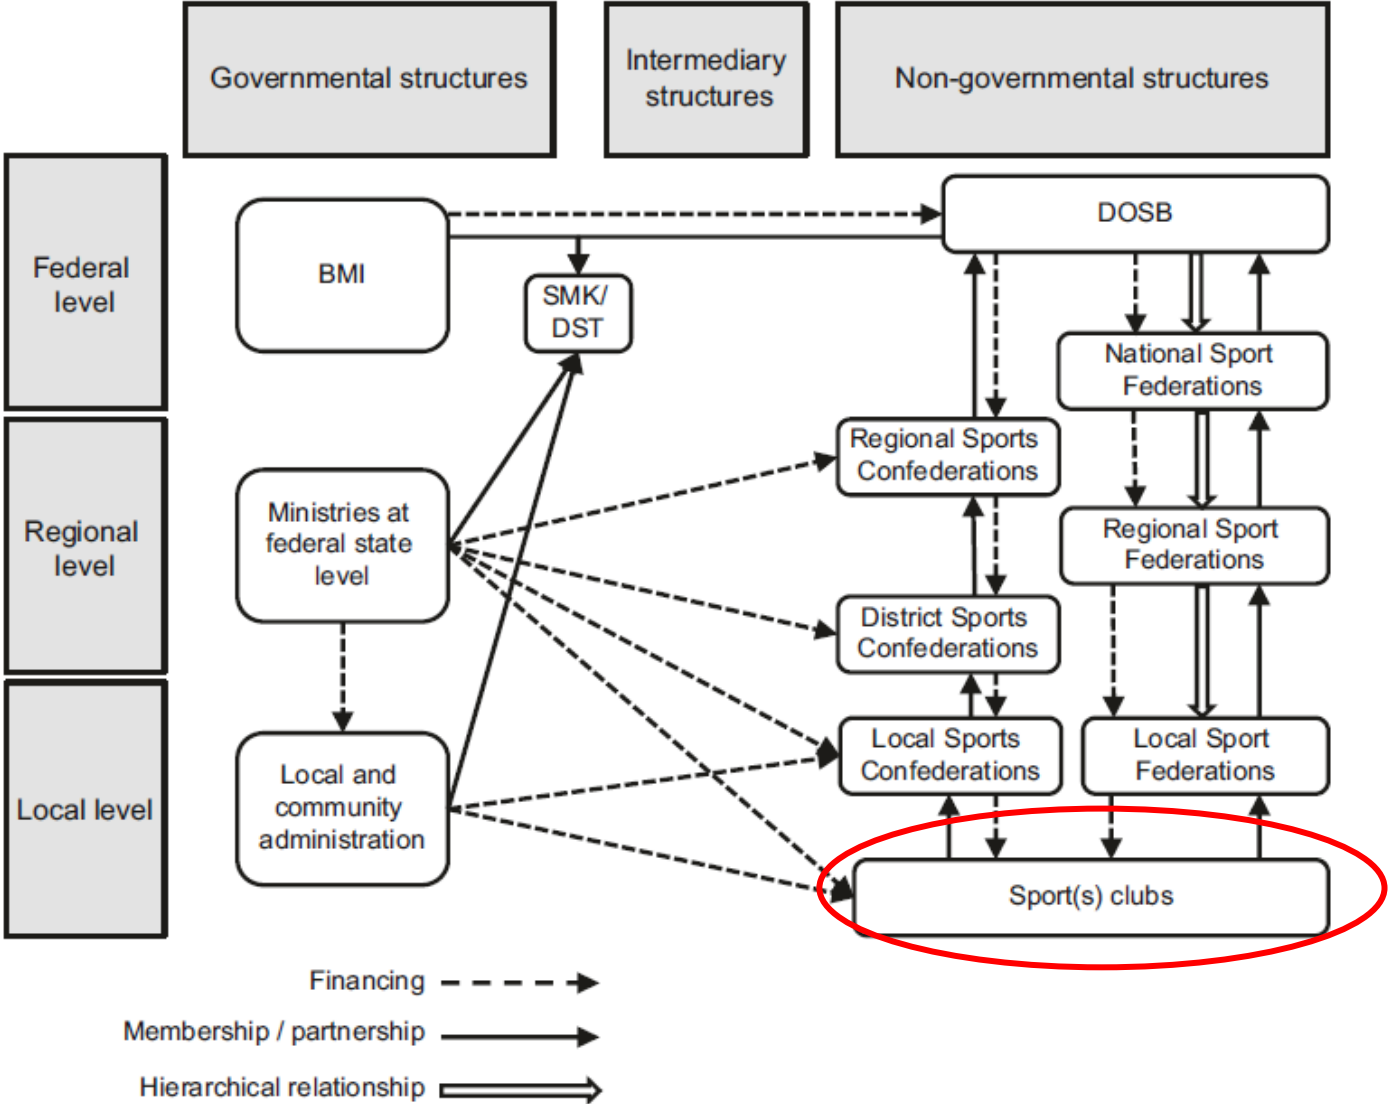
Governmental structures

Intermediary structures

Non-governmental structures

Federal level

Regional level

Local level

BMI

SMK/ DST

DOSB

National Sport Federations

Regional Sports Confederations

Ministries at federal state level

Regional Sport Federations

District Sports Confederations

Local and community administration

Local Sports Confederations

Local Sport Federations

Sport(s) clubs

Financing

Membership / partnership

Hierarchical relationship